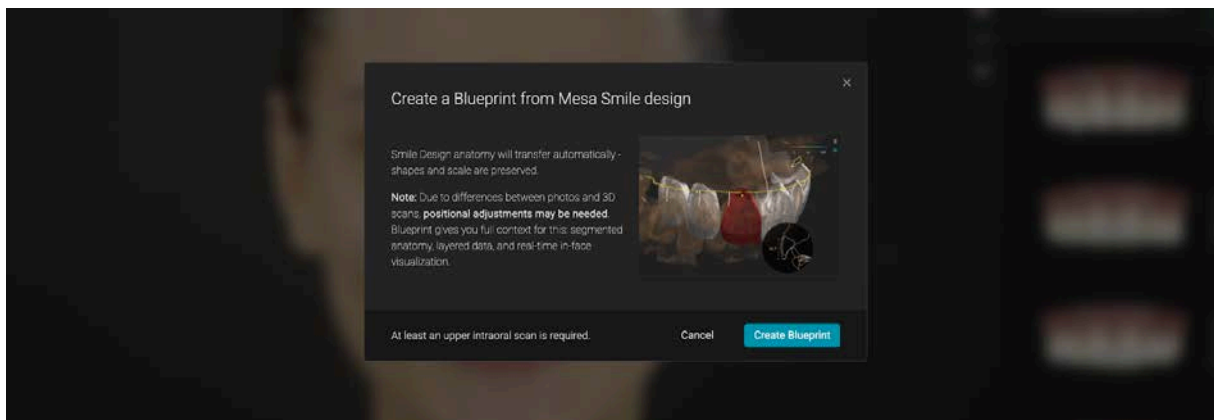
Create a Blueprint from Mesa Smile design

×

Smile Design anatomy will transfer automatically - shapes and scale are preserved.

**Note:** Due to differences between photos and 3D scans, **positional adjustments may be needed**. Blueprint gives you full context for this: segmented anatomy, layered data, and real-time in-face visualization.

At least an upper intraoral scan is required.

Cancel

Create Blueprint